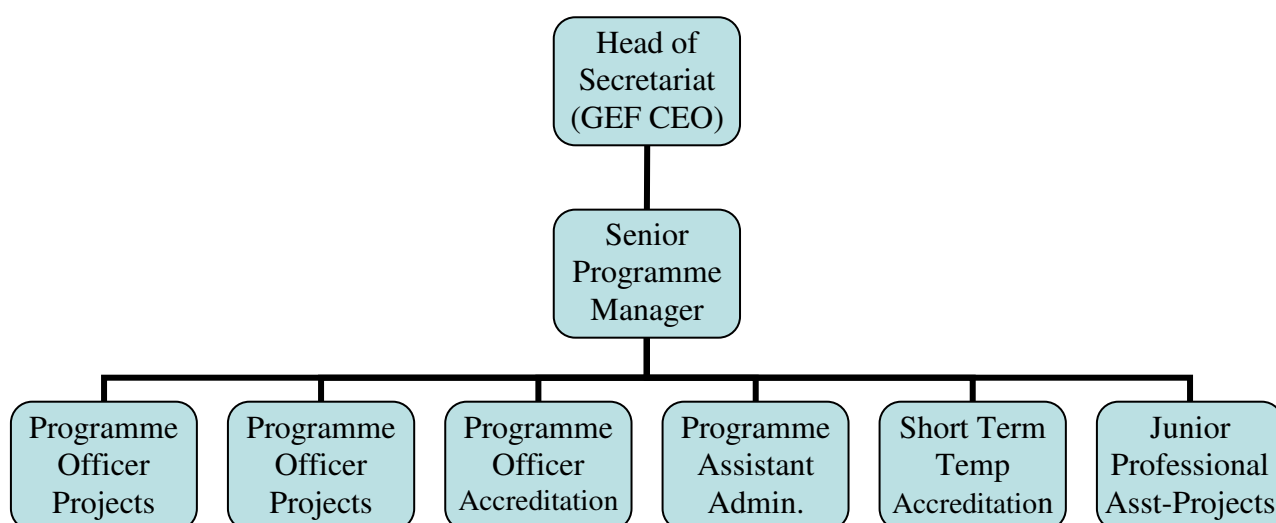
Head of Secretariat (GEF CEO)

Senior Programme Manager

Programme Officer Projects

Programme Officer Projects

Programme Officer Accreditation

Programme Assistant Admin.

Short Term Temp Accreditation

Junior Professional Asst-Projects